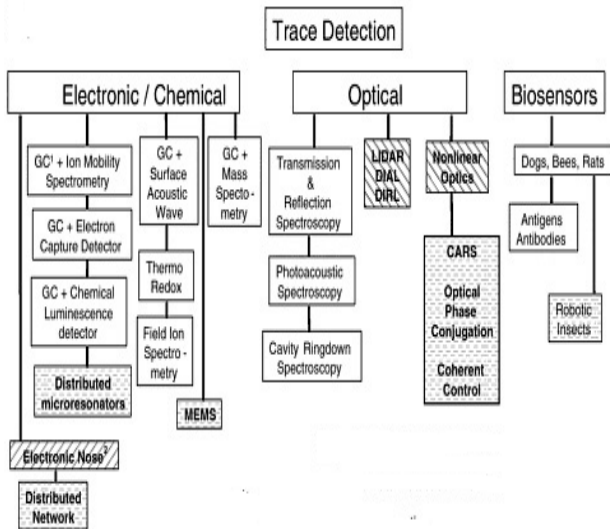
Trace Detection

Electronic / Chemical

Optical

Biosensors

GC$^1$ + Ion Mobility Spectrometry

GC + Electron Capture Detector

GC + Chemical Luminescence detector

Distributed microresonators

GC + Surface Acoustic Wave

Thermo Redox

Field Ion Spectrometry

GC + Mass Spectrometry

MEMS

Electronic Nose$^2$

Distributed Network

Transmission & Reflection Spectroscopy

Photoacoustic Spectroscopy

Cavity Ringdown Spectroscopy

LIDAR DIAL DIRL

Nonlinear Optics

CARS

Optical Phase Conjugation

Coherent Control

Dogs, Bees, Rats

Antigens Antibodies

Robotic Insects